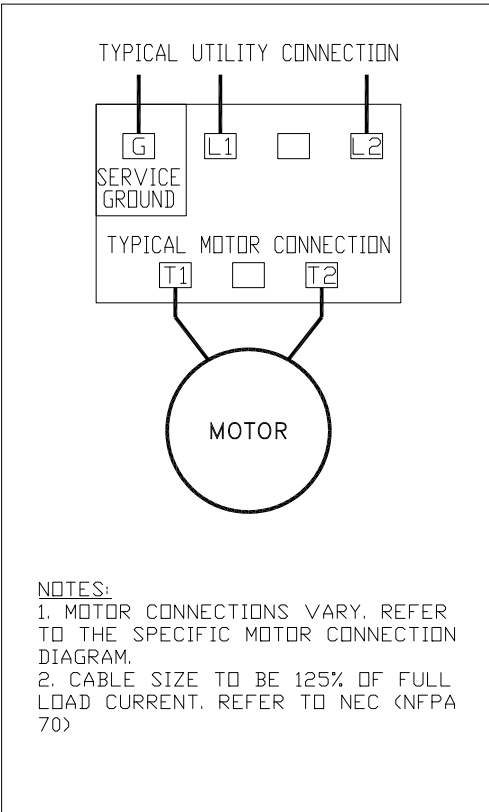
TYPICAL UTILITY CONNECTION

G

L1

L2

SERVICE GROUND

TYPICAL MOTOR CONNECTION

T1

T2

MOTOR

NOTES:
1. MOTOR CONNECTIONS VARY. REFER TO THE SPECIFIC MOTOR CONNECTION DIAGRAM.
2. CABLE SIZE TO BE 125% OF FULL LOAD CURRENT. REFER TO NEC (NFPA 70)